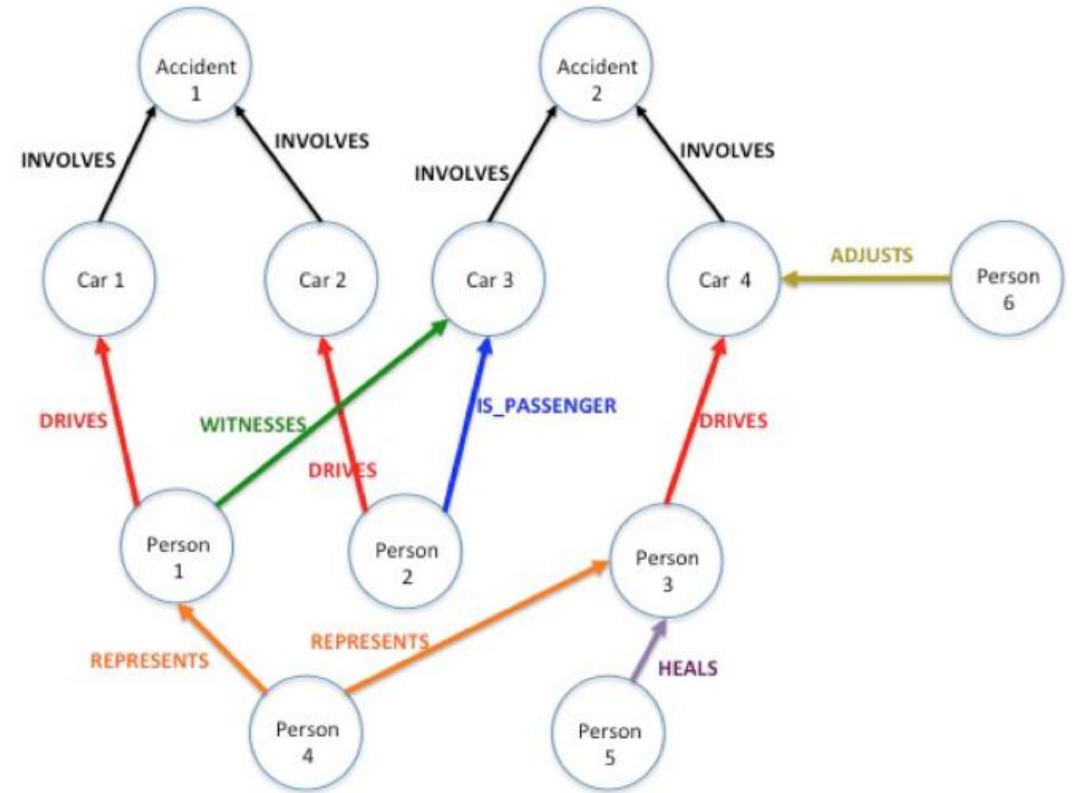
Accident 1

Accident 2

INVOLVES

INVOLVES

INVOLVES

INVOLVES

Car 1

Car 2

Car 3

Car 4

ADJUSTS

Person 6

DRIVES

WITNESSES

DRIVES

IS_PASSENGER

DRIVES

Person 1

Person 2

Person 3

REPRESENTS

REPRESENTS

HEALS

Person 4

Person 5